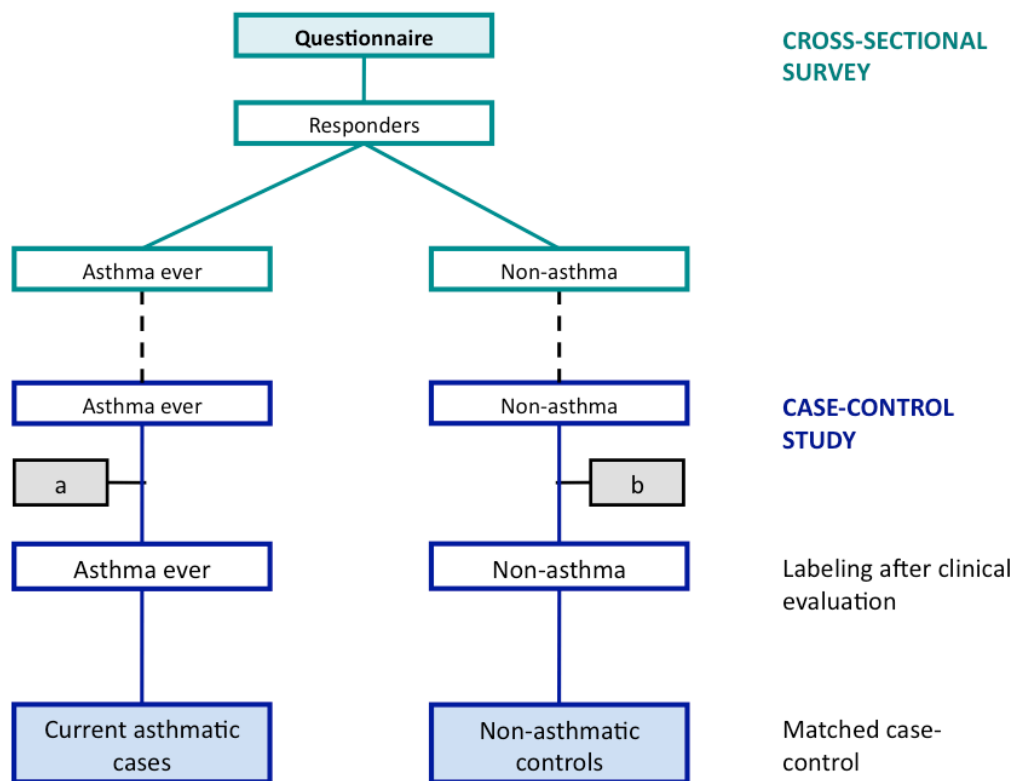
Questionnaire

CROSS-SECTIONAL SURVEY

Responders

Asthma ever

Non-asthma

Asthma ever

Non-asthma

CASE-CONTROL STUDY

a

b

Asthma ever

Non-asthma

Labeling after clinical evaluation

Current asthmatic cases

Non-asthmatic controls

Matched case-control